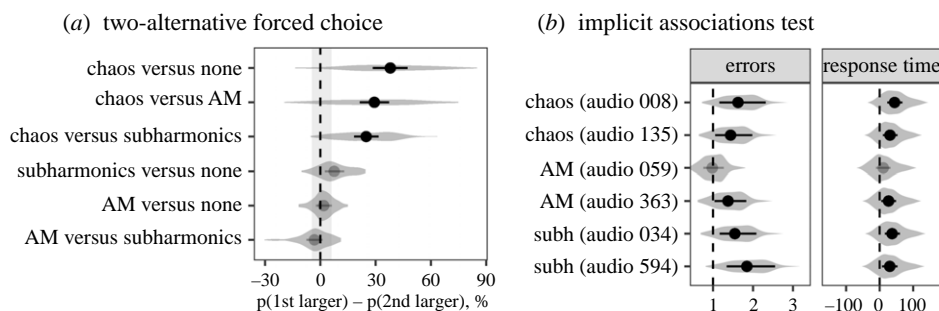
(a) two-alternative forced choice

chaos versus none
chaos versus AM
chaos versus subharmonics
subharmonics versus none
AM versus none
AM versus subharmonics

−30 0 30 60 90
p(1st larger) – p(2nd larger), %

(b) implicit associations test

errors
response time

chaos (audio 008)
chaos (audio 135)
AM (audio 059)
AM (audio 363)
subh (audio 034)
subh (audio 594)

1 2 3
−100 0 100